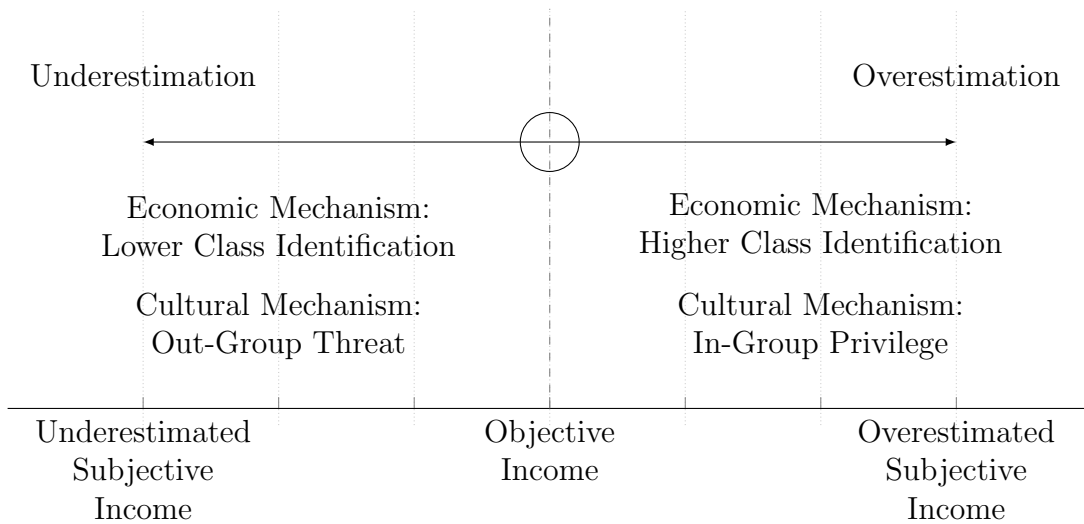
Underestimation

Overestimation

Economic Mechanism: Lower Class Identification

Cultural Mechanism: Out-Group Threat

Economic Mechanism: Higher Class Identification

Cultural Mechanism: In-Group Privilege

Underestimated Subjective Income

Objective Income

Overestimated Subjective Income